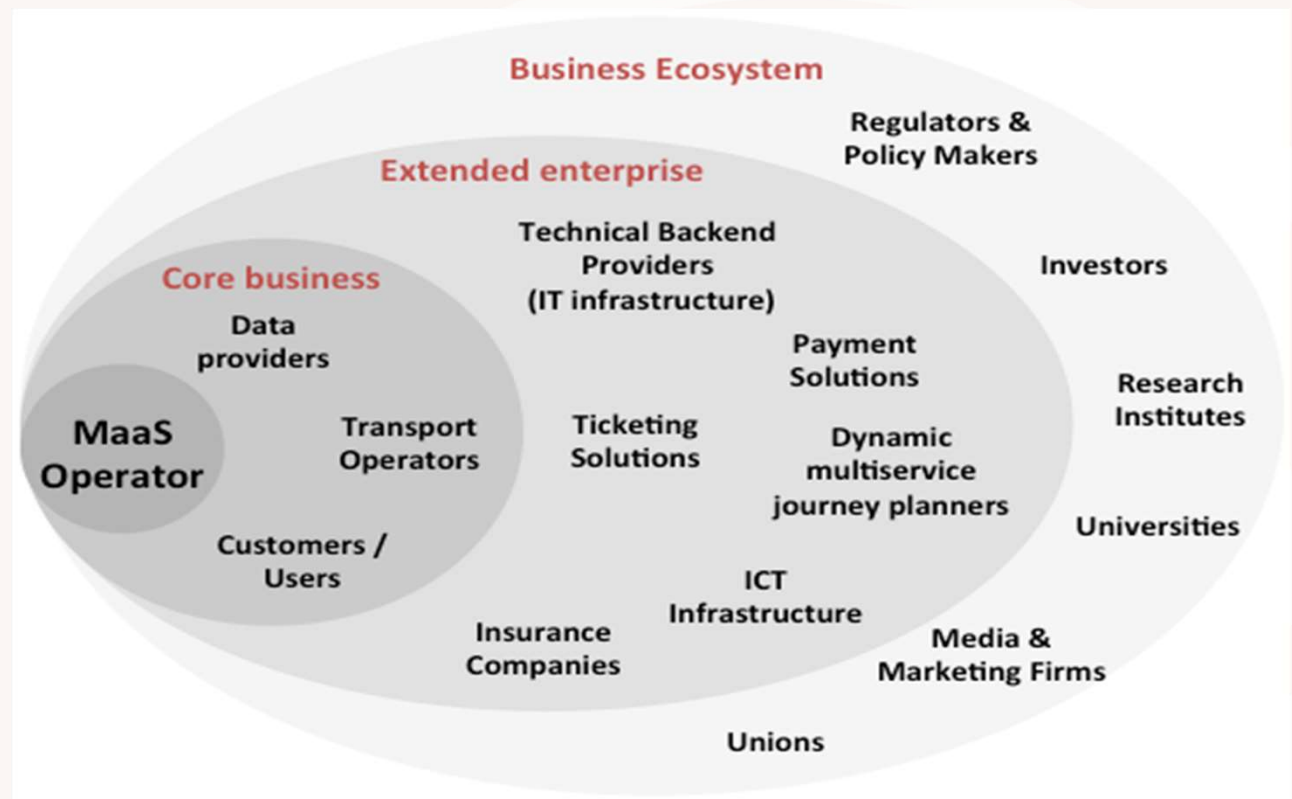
Business Ecosystem

Regulators & Policy Makers

Extended enterprise

Technical Backend Providers (IT infrastructure)

Investors

Core business

Data providers

Payment Solutions

Research Institutes

MaaS Operator

Transport Operators

Ticketing Solutions

Dynamic multiservice journey planners

Universities

Customers / Users

ICT Infrastructure

Insurance Companies

Media & Marketing Firms

Unions